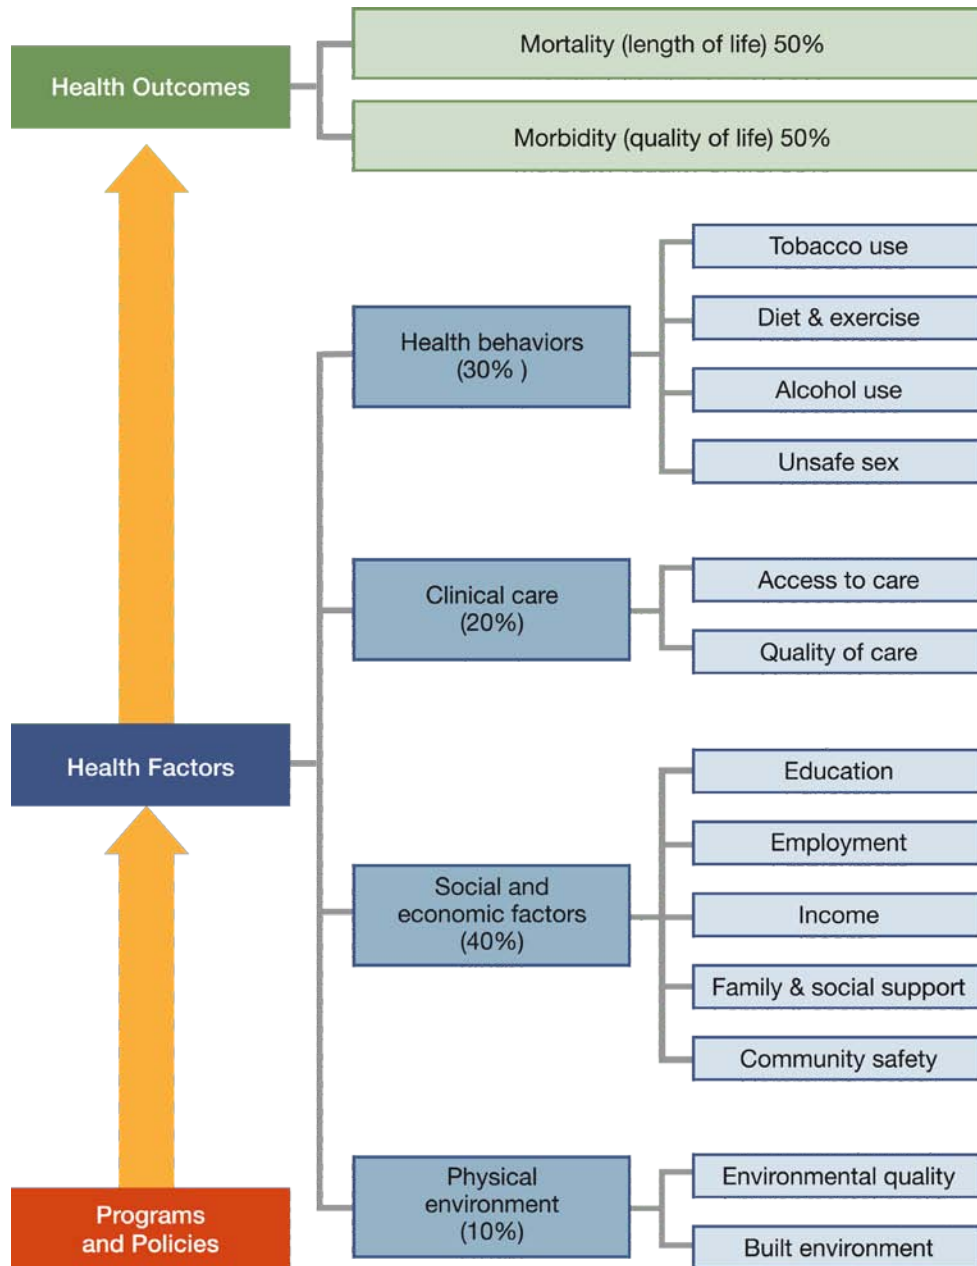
Health Outcomes

Mortality (length of life) 50%

Morbidity (quality of life) 50%

Health behaviors (30% )

Tobacco use

Diet & exercise

Alcohol use

Unsafe sex

Clinical care (20%)

Access to care

Quality of care

Health Factors

Social and economic factors (40%)

Education

Employment

Income

Family & social support

Community safety

Physical environment (10%)

Environmental quality

Built environment

Programs and Policies